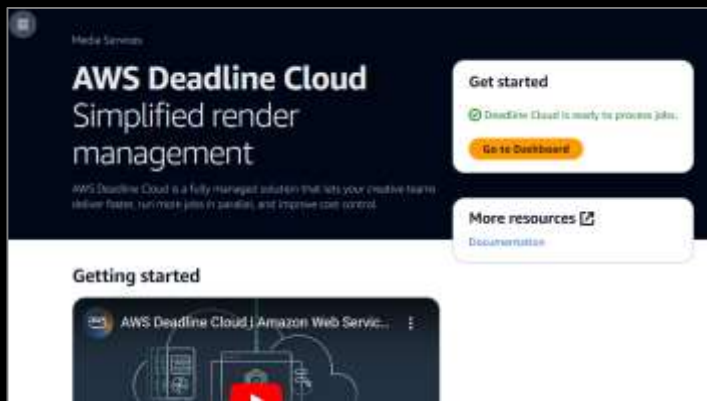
Media Services

AWS Deadline Cloud
Simplified render management

AWS Deadline Cloud is a fully managed solution that lets your creative teams deliver faster, run more jobs in parallel, and improve cost control.

Get started

Deadline Cloud is ready to process jobs.

Go to Dashboard

More resources

Documentation

Getting started

AWS Deadline Cloud | Amazon Web Servic...